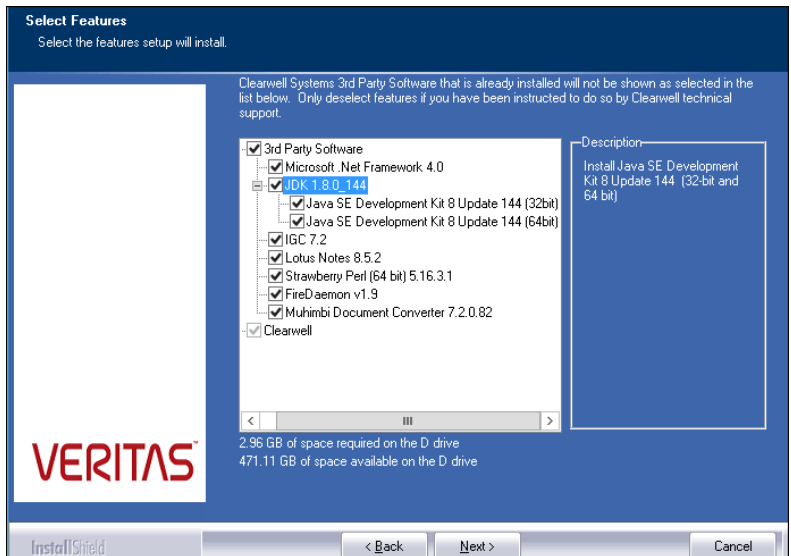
Select Features
Select the features setup will install.

Clearwell Systems 3rd Party Software that is already installed will not be shown as selected in the list below. Only deselect features if you have been instructed to do so by Clearwell technical support.

3rd Party Software
Microsoft .Net Framework 4.0
JDK 1.8.0_144
Java SE Development Kit 8 Update 144 (32bit)
Java SE Development Kit 8 Update 144 (64bit)
IGC 7.2
Lotus Notes 8.5.2
Strawberry Perl (64 bit) 5.16.3.1
FireDaemon v1.9
Muhimbi Document Converter 7.2.0.82
Clearwell

Description
Install Java SE Development Kit 8 Update 144 (32-bit and 64 bit)

VERITAS™

2.96 GB of space required on the D drive
471.11 GB of space available on the D drive

InstallShield
< Back
Next >
Cancel